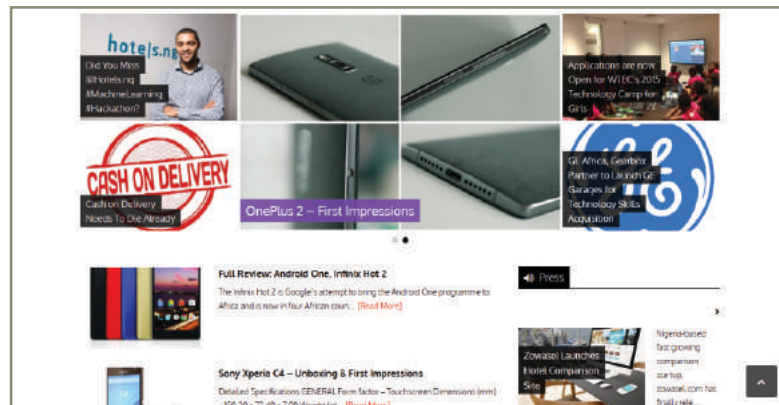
hotels.ng

Did You Miss @hotels.ng #MachineLearning #Hackathon?

Applications are now Open for WTEC's 2015 Technology Camp for Girls

CASH ON DELIVERY

Cash on Delivery Needs To Die Already

OnePlus 2 – First Impressions

GE Africa, Gearbox Partner to Launch GE Garages for Technology Skills Acquisition

Full Review: Android One, Infinix Hot 2

The Infinix Hot 2 is Google's attempt to bring the Android One programme to Africa and is now in four African coun... [Read More]

Press

Zowasel Launches Hotel Comparison Site

Nigeria-based fast growing comparison startup, zowasel.com has finally rele...

Sony Xperia C4 – Unboxing & First Impressions

Detailed Specifications GENERAL Form factor – Touchscreen Dimensions (mm) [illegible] [Read More]